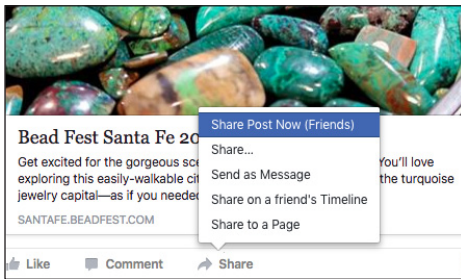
Bead Fest Santa Fe 20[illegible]

Get excited for the gorgeous sce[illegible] You'll love exploring this easily-walkable cit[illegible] the turquoise jewelry capital—as if you needed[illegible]

SANTAFE.BEADFEST.COM

Share Post Now (Friends)
Share...
Send as Message
Share on a friend's Timeline
Share to a Page

Like Comment Share